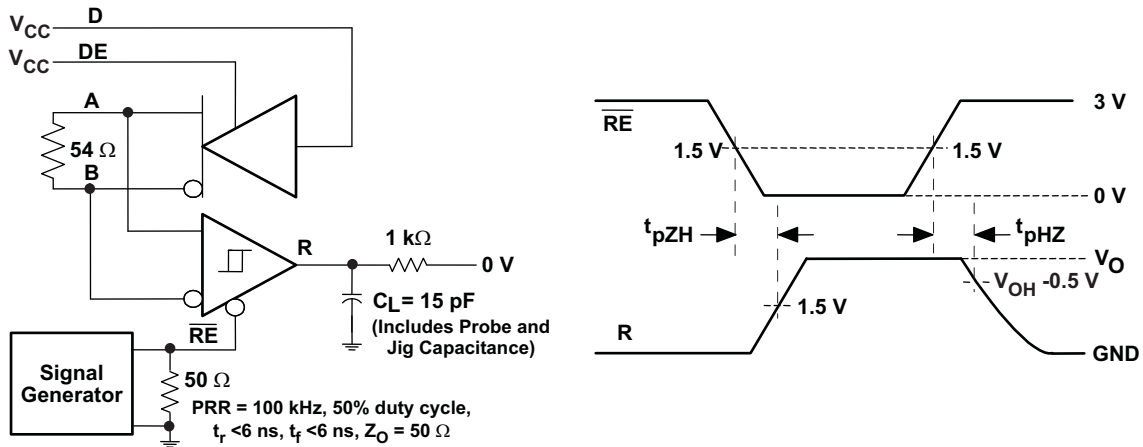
$V_{CC}$ D
$V_{CC}$ DE
A
$54\ \Omega$
B
R
$1\ k\Omega$
0 V
$C_L = 15\ pF$
(Includes Probe and Jig Capacitance)
$\overline{RE}$
Signal Generator
$50\ \Omega$
PRR = 100 kHz, 50% duty cycle, $t_r$ <6 ns, $t_f$ <6 ns, $Z_O = 50\ \Omega$

$\overline{RE}$
3 V
1.5 V
1.5 V
0 V
$t_{pZH}$
$t_{pHZ}$
$V_O$
$V_{OH}$ -0.5 V
1.5 V
R
GND